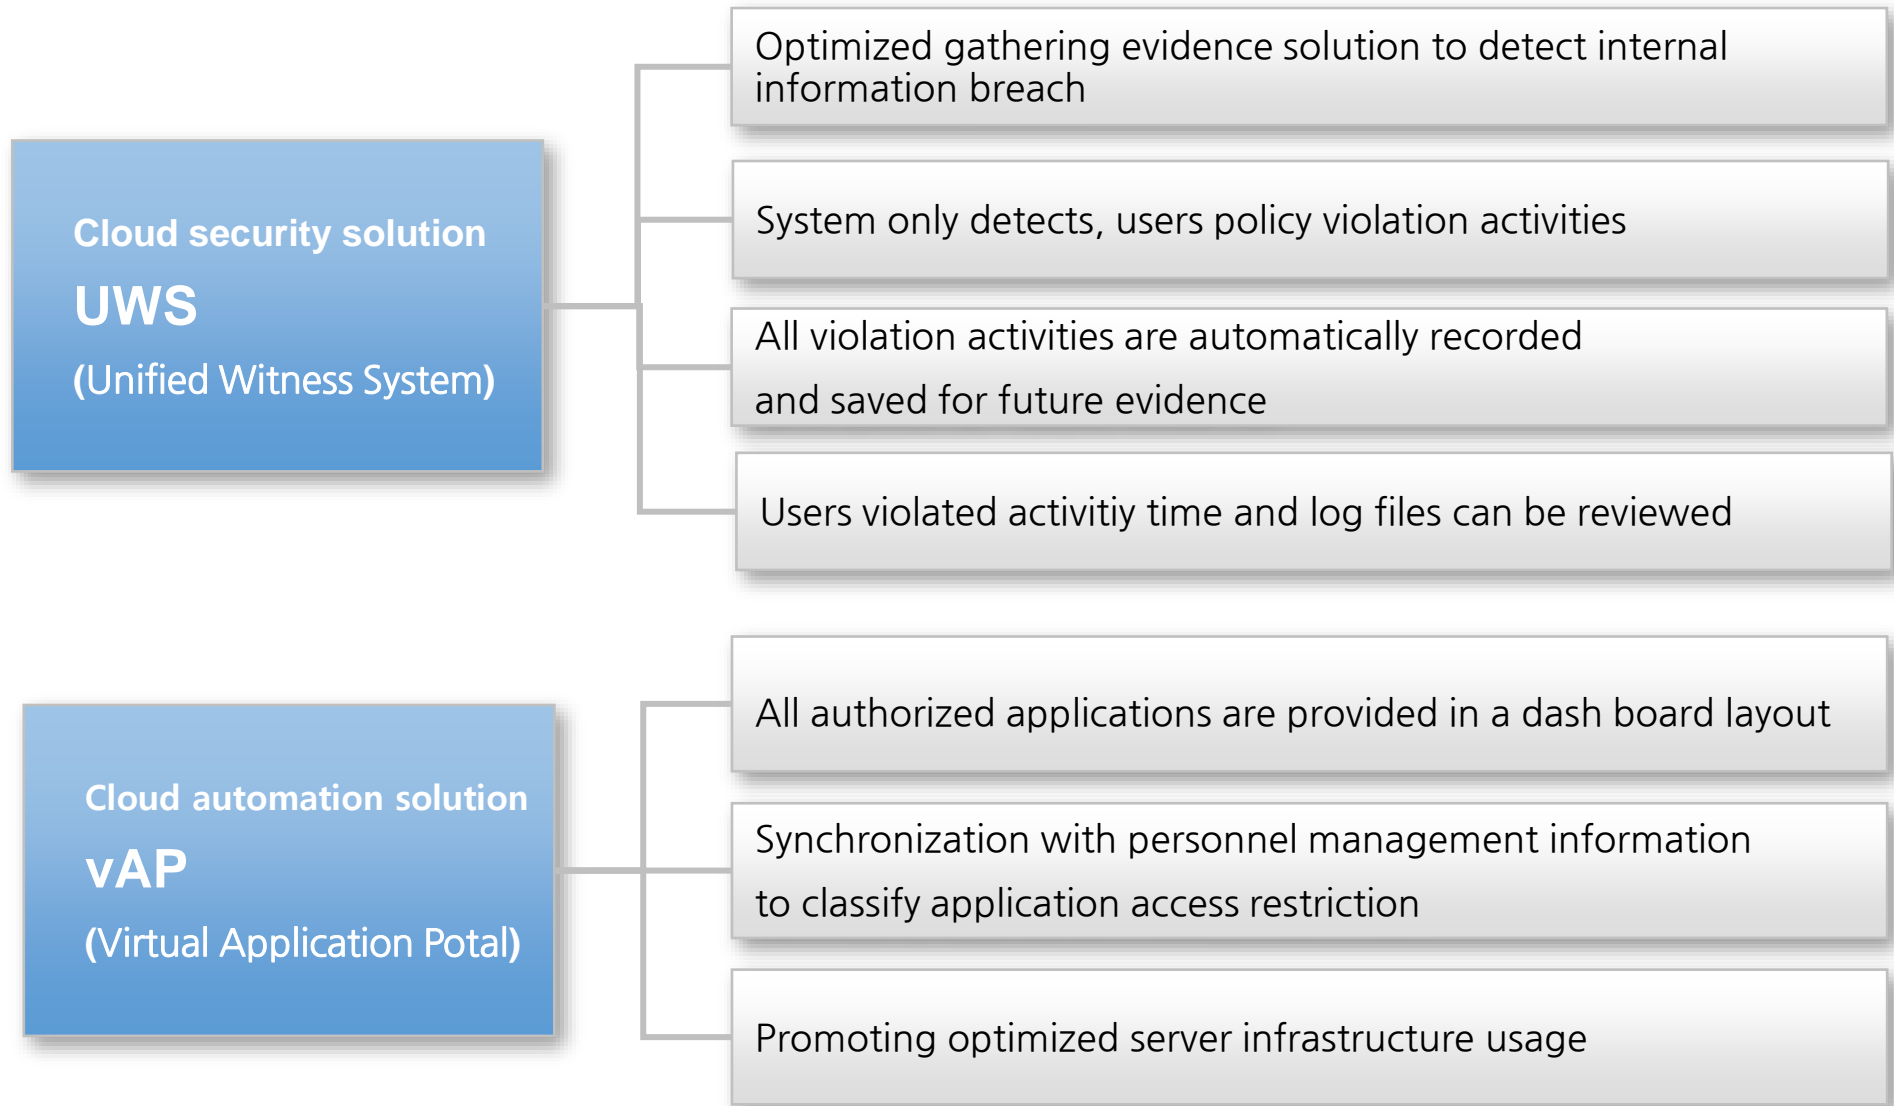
Cloud security solution
UWS
(Unified Witness System)

Optimized gathering evidence solution to detect internal information breach

System only detects, users policy violation activities

All violation activities are automatically recorded and saved for future evidence

Users violated activitiy time and log files can be reviewed

Cloud automation solution
vAP
(Virtual Application Potal)

All authorized applications are provided in a dash board layout

Synchronization with personnel management information to classify application access restriction

Promoting optimized server infrastructure usage